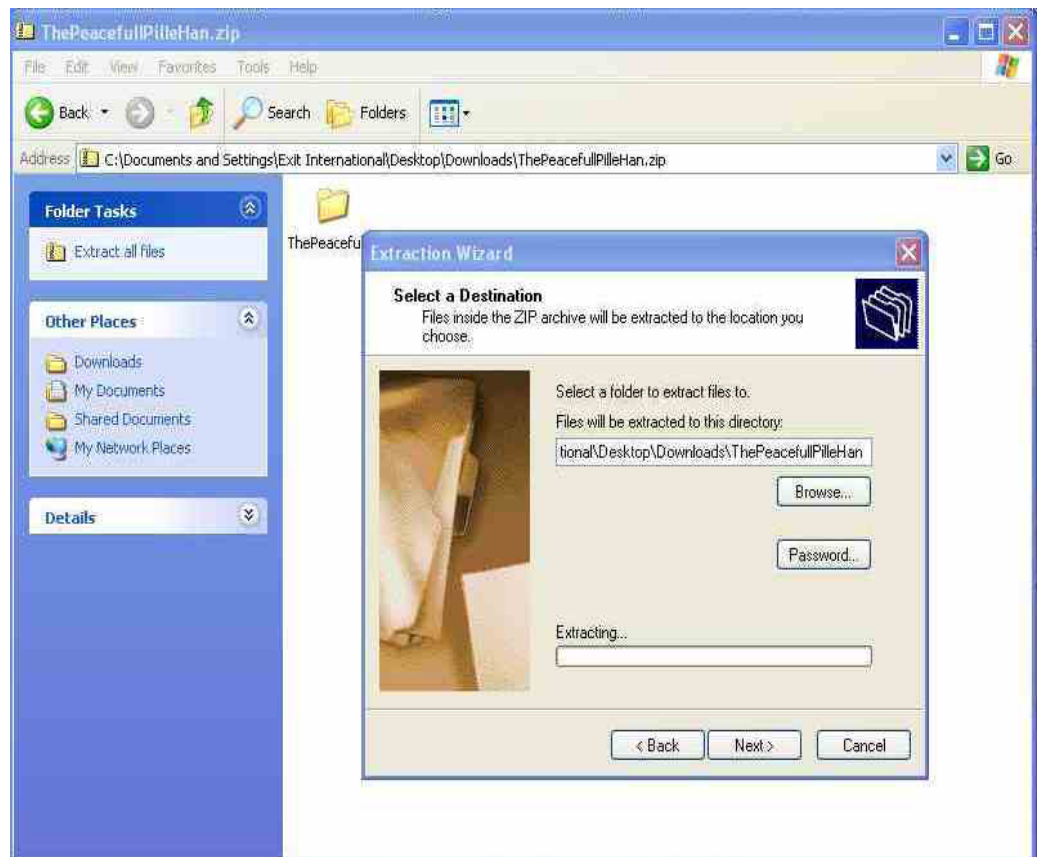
ThePeacefullPilleHan.zip

File Edit View Favorites Tools Help

Back Search Folders

Address C:\Documents and Settings\Exit International\Desktop\Downloads\ThePeacefullPilleHan.zip Go

Folder Tasks

Extract all files

Other Places

Downloads
My Documents
Shared Documents
My Network Places

Details

ThePeacefu

Extraction Wizard

Select a Destination
Files inside the ZIP archive will be extracted to the location you choose.

Select a folder to extract files to.

Files will be extracted to this directory:

tional\Desktop\Downloads\ThePeacefullPilleHan

Browse...

Password...

Extracting...

< Back Next > Cancel